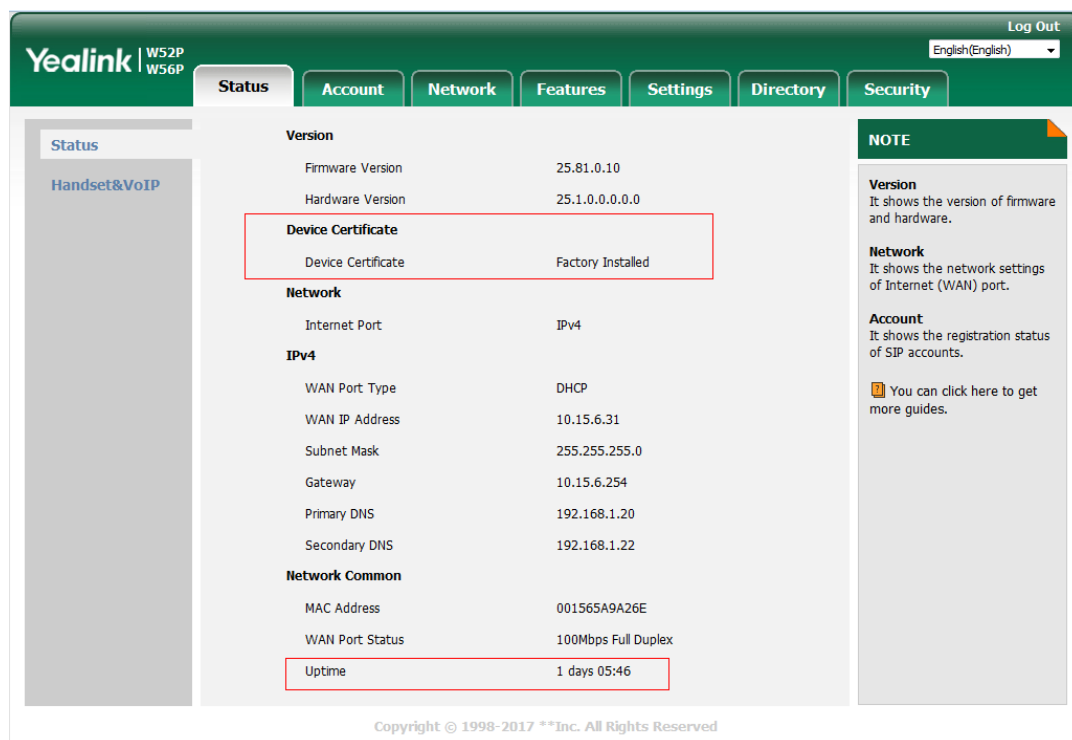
Log Out
English(English)

Yealink | W52P W56P

Status
Account
Network
Features
Settings
Directory
Security

Status
Handset&VoIP

| Version | |
|---|---|
| Firmware Version | 25.81.0.10 |
| Hardware Version | 25.1.0.0.0.0.0 |
| **Device Certificate** | |
| Device Certificate | Factory Installed |
| **Network** | |
| Internet Port | IPv4 |
| **IPv4** | |
| WAN Port Type | DHCP |
| WAN IP Address | 10.15.6.31 |
| Subnet Mask | 255.255.255.0 |
| Gateway | 10.15.6.254 |
| Primary DNS | 192.168.1.20 |
| Secondary DNS | 192.168.1.22 |
| **Network Common** | |
| MAC Address | 001565A9A26E |
| WAN Port Status | 100Mbps Full Duplex |
| Uptime | 1 days 05:46 |

NOTE

Version
It shows the version of firmware and hardware.

Network
It shows the network settings of Internet (WAN) port.

Account
It shows the registration status of SIP accounts.

You can click here to get more guides.

Copyright © 1998-2017 **Inc. All Rights Reserved